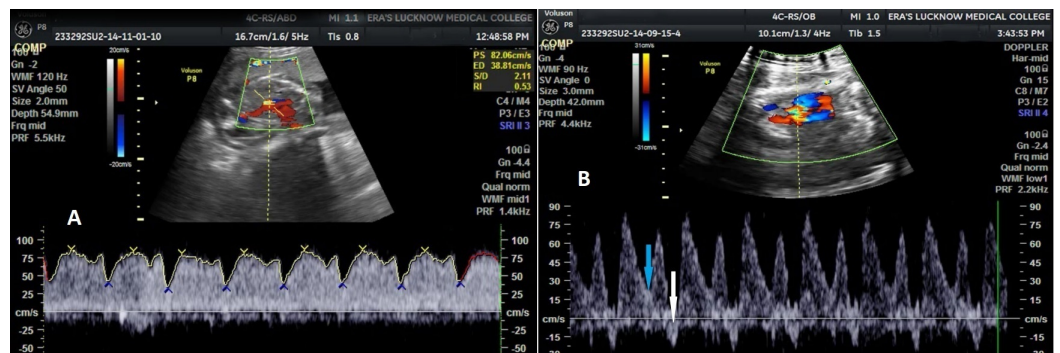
GE P8
4C-RS/ABD
MI 1.1
ERA'S LUCKNOW MEDICAL COLLEGE
233292SU2-14-11-01-10
16.7cm/1.6/ 5Hz
Tis 0.8
12:48:58 PM
COMP
Gn -2
WMF 120 Hz
SV Angle 50
Size 2.0mm
Depth 54.9mm
Frq mid
PRF 5.5kHz
20cm/s
-20cm/s
Voluson P8
PS 82.06cm/s
ED 38.81cm/s
S/D 2.11
RI 0.53
C4 / M4
P3 / E3
SRI II 3
100
Gn -4.4
Frq mid
Qual norm
WMF mid1
PRF 1.4kHz
A
100
75
50
25
cm/s
-25
-50
100
75
50
25
cm/s
-25
-50

Voluson P8
4C-RS/OB
MI 1.0
ERA'S LUCKNOW MEDICAL COLLEGE
233292SU2-14-09-15-4
10.1cm/1.3/ 4Hz
Tib 1.5
3:43:53 PM
COMP
Gn -4
WMF 90 Hz
SV Angle 0
Size 3.0mm
Depth 42.0mm
Frq mid
PRF 4.4kHz
31cm/s
-31cm/s
Voluson P8
DOPPLER
Har-mid
100
Gn 15
C8 / M7
P3 / E2
SRI II 4
100
Gn -2.4
Frq mid
Qual norm
WMF low1
PRF 2.2kHz
B
90
75
60
45
30
15
cm/s
-15
-30
90
75
60
45
30
15
cm/s
-15
-30